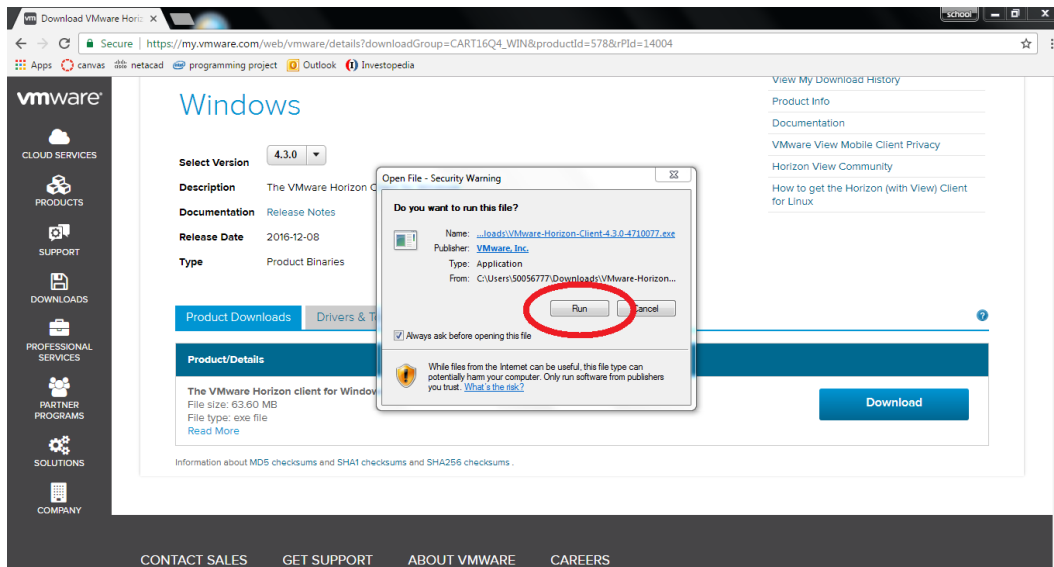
vm Download VMware Horiz ×

school

Secure | https://my.vmware.com/web/vmware/details?downloadGroup=CART16Q4_WIN&productId=578&rPId=14004

Apps canvas netacad programming project Outlook Investopedia

vmware

CLOUD SERVICES

PRODUCTS

SUPPORT

DOWNLOADS

PROFESSIONAL SERVICES

PARTNER PROGRAMS

SOLUTIONS

COMPANY

Windows

Select Version 4.3.0

Description The VMware Horizon C

Documentation Release Notes

Release Date 2016-12-08

Type Product Binaries

Product Downloads Drivers & T

Product/Details

The VMware Horizon client for Window
File size: 63.60 MB
File type: exe file
Read More

Download

Information about MD5 checksums and SHA1 checksums and SHA256 checksums .

View My Download History

Product Info

Documentation

VMware View Mobile Client Privacy

Horizon View Community

How to get the Horizon (with View) Client for Linux

Open File - Security Warning

Do you want to run this file?

Name: ...loads\VMware-Horizon-Client-4.3.0-4710077.exe
Publisher: VMware, Inc.
Type: Application
From: C:\Users\50056777\Downloads\VMware-Horizon...

Run Cancel

Always ask before opening this file

While files from the Internet can be useful, this file type can potentially harm your computer. Only run software from publishers you trust. What's the risk?

CONTACT SALES GET SUPPORT ABOUT VMWARE CAREERS